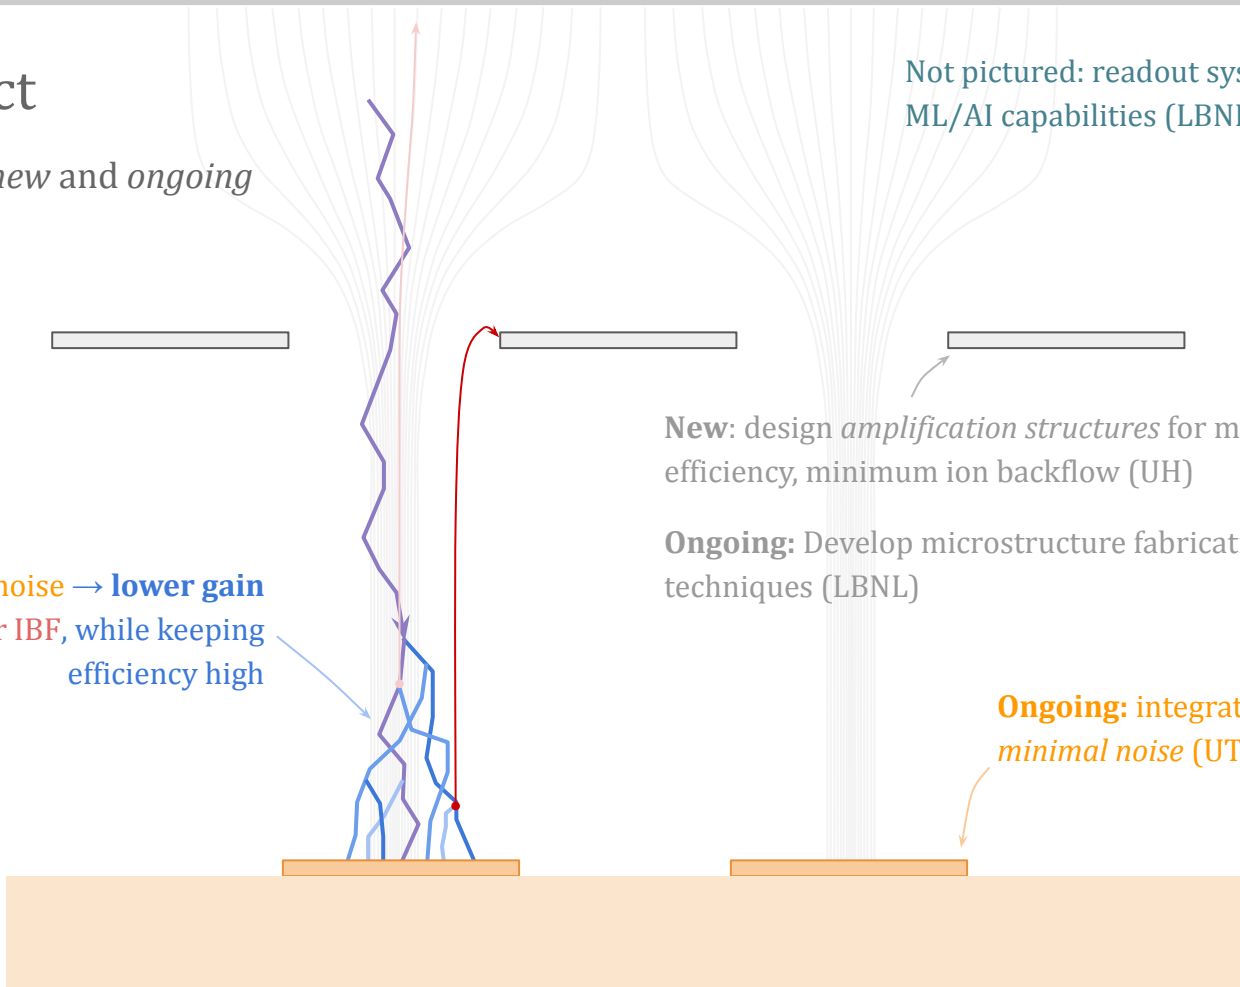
ct

new and ongoing

Not pictured: readout sys
ML/AI capabilities (LBNI

New: design amplification structures for m
efficiency, minimum ion backflow (UH)

Ongoing: Develop microstructure fabricat
techniques (LBNL)

noise → lower gain
r IBF, while keeping
efficiency high

Ongoing: integrat
minimal noise (UT